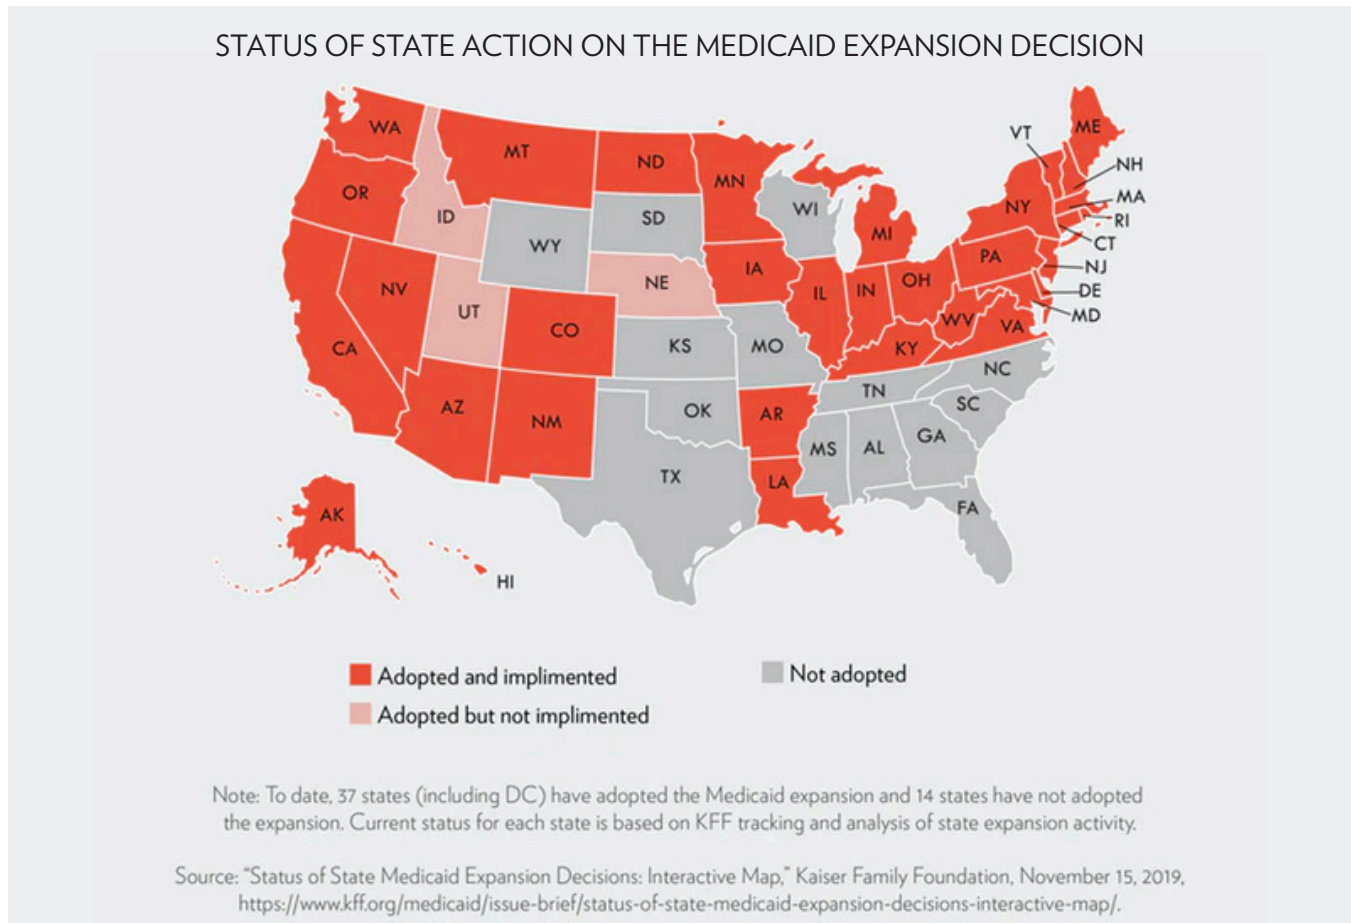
STATUS OF STATE ACTION ON THE MEDICAID EXPANSION DECISION

WA
MT
ND
MN
VT
ME
NH
MA
RI
CT
NJ
DE
MD
OR
ID
SD
WI
NY
MI
WY
IA
PA
NV
NE
IL
IN
OH
UT
CO
WV
VA
CA
KS
MO
KY
NC
TN
AZ
OK
AR
SC
NM
MS
AL
GA
TX
LA
FA
AK
HI

Adopted and implimented
Adopted but not implimented
Not adopted

Note: To date, 37 states (including DC) have adopted the Medicaid expansion and 14 states have not adopted the expansion. Current status for each state is based on KFF tracking and analysis of state expansion activity.

Source: "Status of State Medicaid Expansion Decisions: Interactive Map," Kaiser Family Foundation, November 15, 2019, https://www.kff.org/medicaid/issue-brief/status-of-state-medicaid-expansion-decisions-interactive-map/.